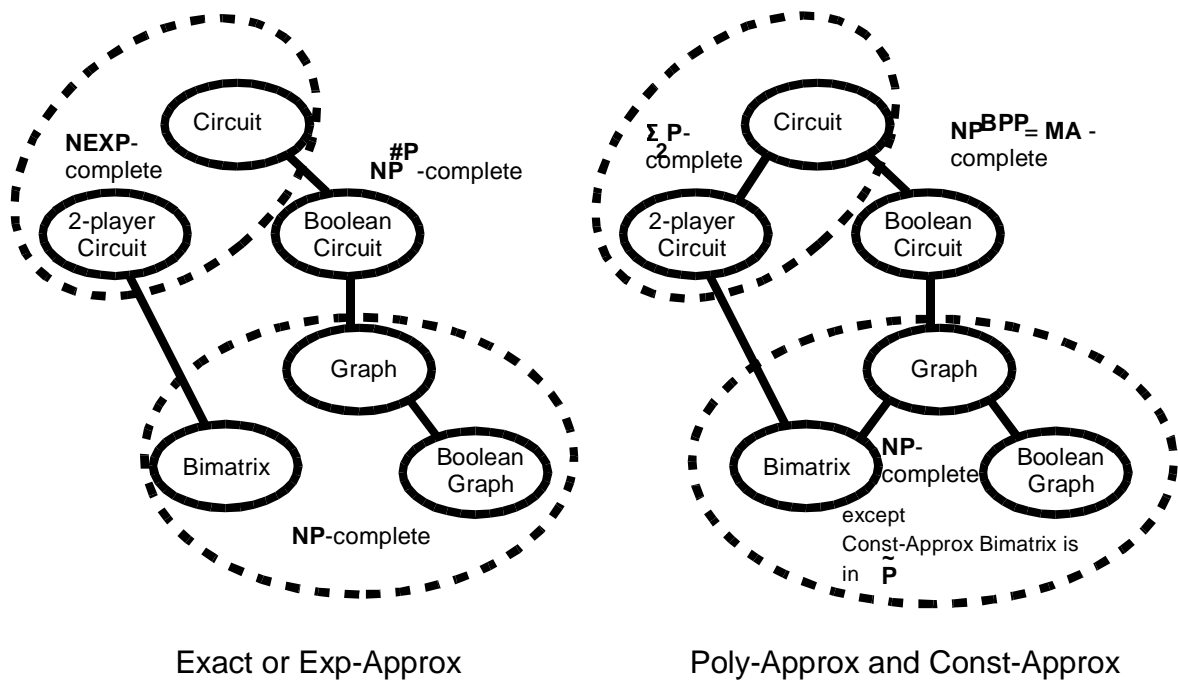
Circuit

NEXP-complete

$NP^{\#P}$-complete

2-player Circuit

Boolean Circuit

Graph

Bimatrix

Boolean Graph

NP-complete

Exact or Exp-Approx

Circuit

$\Sigma_2 P$-complete

$NP^{BPP} = MA$-complete

2-player Circuit

Boolean Circuit

Graph

Bimatrix

NP-complete

Boolean Graph

except Const-Approx Bimatrix is in $\tilde{P}$

Poly-Approx and Const-Approx